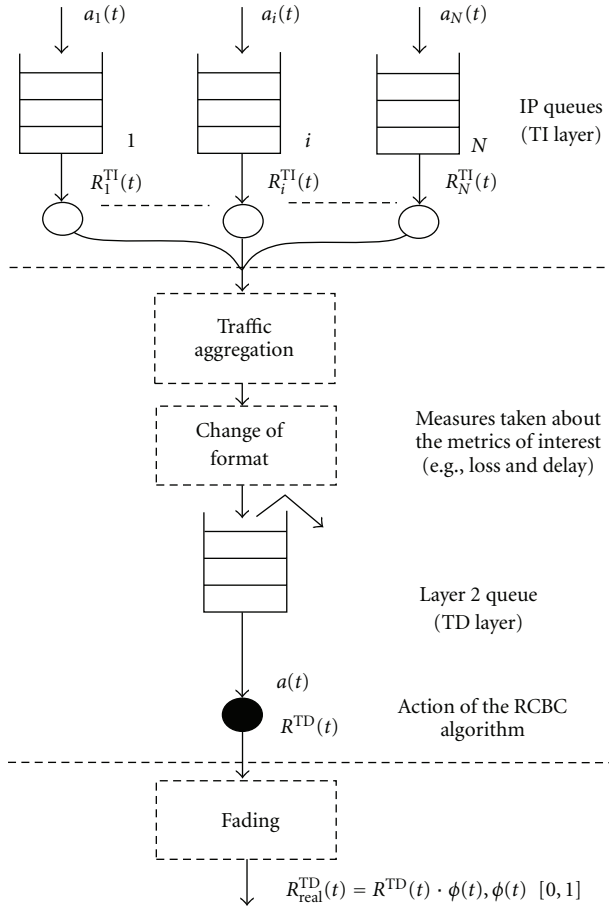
$a_1(t)$ $a_i(t)$ $a_N(t)$

IP queues (TI layer)

1 $i$ $N$

$R_1^{\mathrm{TI}}(t)$ $R_i^{\mathrm{TI}}(t)$ $R_N^{\mathrm{TI}}(t)$

Traffic aggregation

Change of format

Measures taken about the metrics of interest (e.g., loss and delay)

Layer 2 queue (TD layer)

$a(t)$

$R^{\mathrm{TD}}(t)$

Action of the RCBC algorithm

Fading

$R_{\mathrm{real}}^{\mathrm{TD}}(t) = R^{\mathrm{TD}}(t) \cdot \phi(t), \phi(t)$ $[0, 1]$